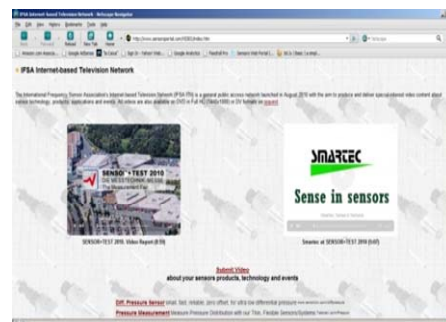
IFSA Internet-based Television Network - Netscape Navigator

IFSA Internet-based Television Network

The International Frequency Sensor Association's Internet-based Television Network (IFSA ITN) is a general public access network launched in August 2010 with the aim to produce and deliver specialized video content about sensor technology, products, applications and events. All videos are also available on DVD in Full HD (1920x1080) or DV formats on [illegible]

SENSOR+TEST 2010
THE MEASUREMENT FAIR

SMARTEC
Sense in sensors

SENSOR+TEST 2010. Video Report (8:59)

Smartec at SENSOR+TEST 2010 (5:07)

Submit Video
about your sensors products, technology and events

Diff. Pressure Sensor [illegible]

Pressure Measurement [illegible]